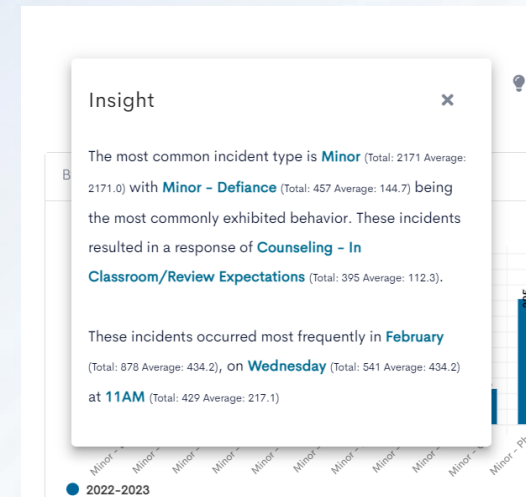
Insight

×

The most common incident type is Minor (Total: 2171 Average: 2171.0) with Minor - Defiance (Total: 457 Average: 144.7) being the most commonly exhibited behavior. These incidents resulted in a response of Counseling - In Classroom/Review Expectations (Total: 395 Average: 112.3).

These incidents occurred most frequently in February (Total: 878 Average: 434.2), on Wednesday (Total: 541 Average: 434.2) at 11AM (Total: 429 Average: 217.1)

B

Minor - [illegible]
Minor - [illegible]
Minor - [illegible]
Minor - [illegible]
Minor - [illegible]
Minor - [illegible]
Minor - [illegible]
Minor - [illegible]
Minor - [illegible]
Minor - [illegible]
Minor - Ph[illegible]

2022-2023